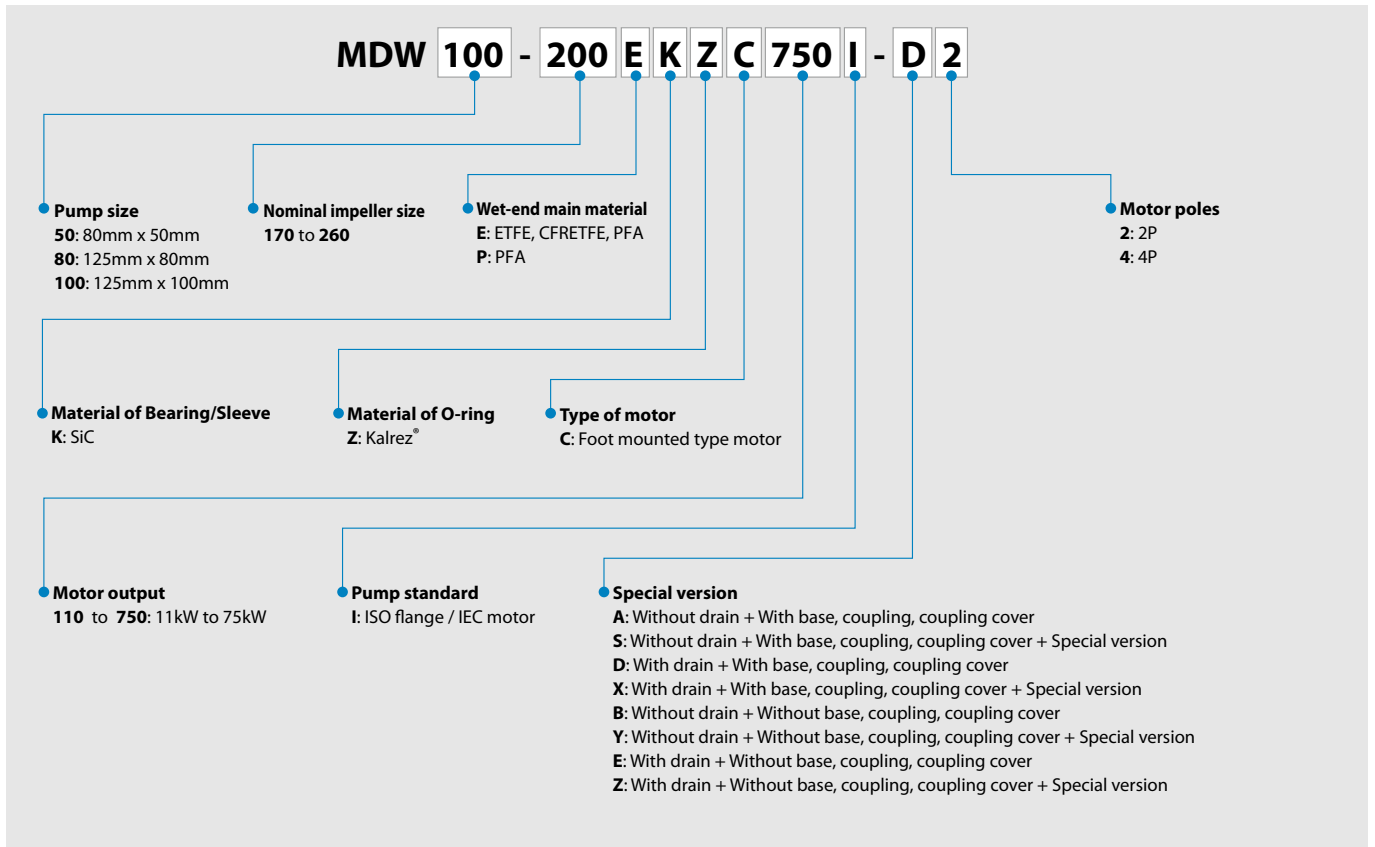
MDW 100 - 200 E K Z C 750 I - D 2

Pump size
50: 80mm x 50mm
80: 125mm x 80mm
100: 125mm x 100mm

Nominal impeller size
170 to 260

Wet-end main material
E: ETFE, CFRETFE, PFA
P: PFA

Motor poles
2: 2P
4: 4P

Material of Bearing/Sleeve
K: SiC

Material of O-ring
Z: Kalrez®

Type of motor
C: Foot mounted type motor

Motor output
110 to 750: 11kW to 75kW

Pump standard
I: ISO flange / IEC motor

Special version
A: Without drain + With base, coupling, coupling cover
S: Without drain + With base, coupling, coupling cover + Special version
D: With drain + With base, coupling, coupling cover
X: With drain + With base, coupling, coupling cover + Special version
B: Without drain + Without base, coupling, coupling cover
Y: Without drain + Without base, coupling, coupling cover + Special version
E: With drain + Without base, coupling, coupling cover
Z: With drain + Without base, coupling, coupling cover + Special version